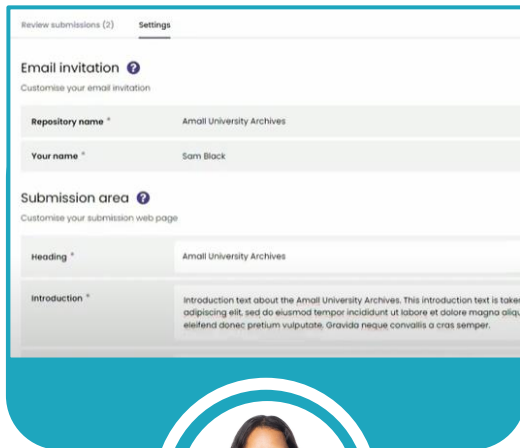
Review submissions (2) Settings

Email invitation ?

Customise your email invitation

| Repository name * | Amall University Archives |
|---|---|
| Your name * | Sam Black |

Submission area ?

Customise your submission web page

| Heading * | Amall University Archives |
|---|---|
| Introduction * | Introduction text about the Amall University Archives. This introduction text is take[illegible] adipiscing elit, sed do eiusmod tempor incididunt ut labore et dolore magna aliq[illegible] eleifend donec pretium vulputate. Gravida neque convallis a cras semper. |